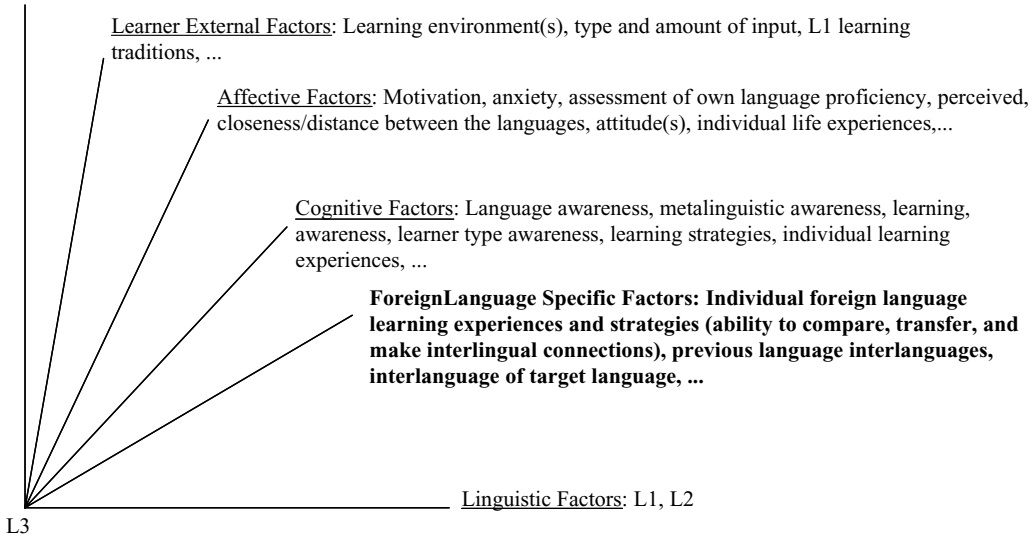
Learner External Factors: Learning environment(s), type and amount of input, L1 learning traditions, ...

Affective Factors: Motivation, anxiety, assessment of own language proficiency, perceived, closeness/distance between the languages, attitude(s), individual life experiences,...

Cognitive Factors: Language awareness, metalinguistic awareness, learning, awareness, learner type awareness, learning strategies, individual learning experiences, ...

**ForeignLanguage Specific Factors: Individual foreign language learning experiences and strategies (ability to compare, transfer, and make interlingual connections), previous language interlanguages, interlanguage of target language, ...**

Linguistic Factors: L1, L2

L3